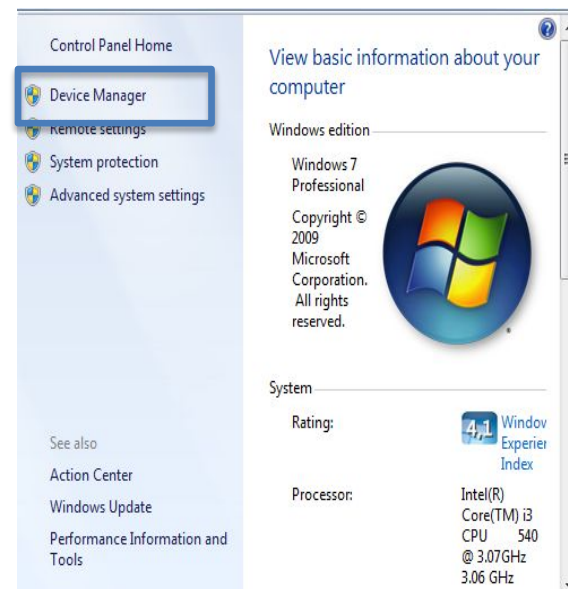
Control Panel Home

Device Manager

Remote settings

System protection

Advanced system settings

See also

Action Center

Windows Update

Performance Information and Tools

View basic information about your computer

Windows edition

Windows 7 Professional

Copyright © 2009 Microsoft Corporation. All rights reserved.

System

Rating:

4,1 Windov Experier Index

Processor:

Intel(R) Core(TM) i3 CPU 540 @ 3.07GHz 3.06 GHz